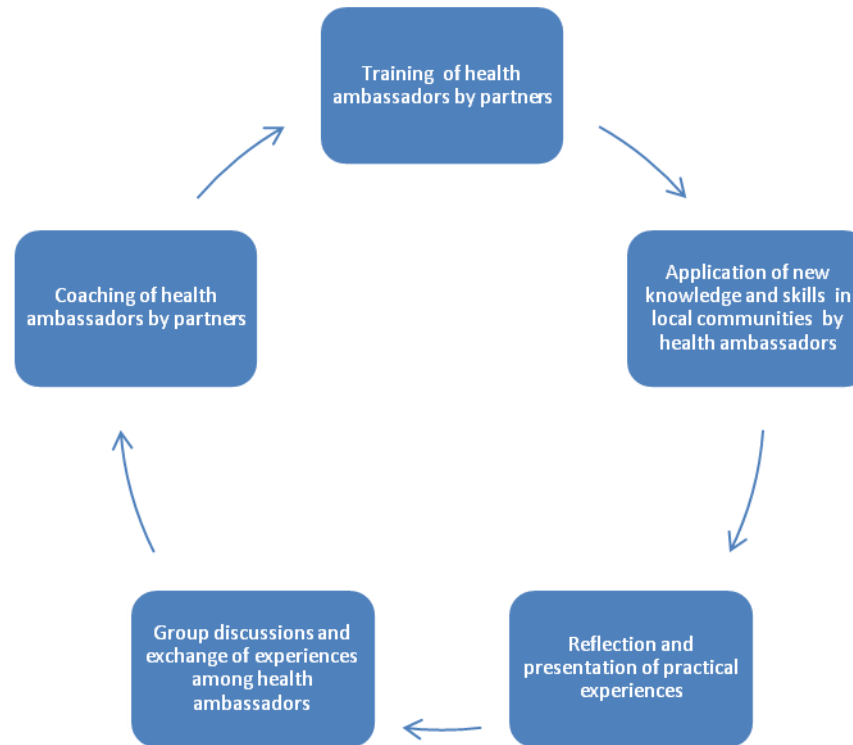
Training of health ambassadors by partners

Application of new knowledge and skills in local communities by health ambassadors

Reflection and presentation of practical experiences

Group discussions and exchange of experiences among health ambassadors

Coaching of health ambassadors by partners